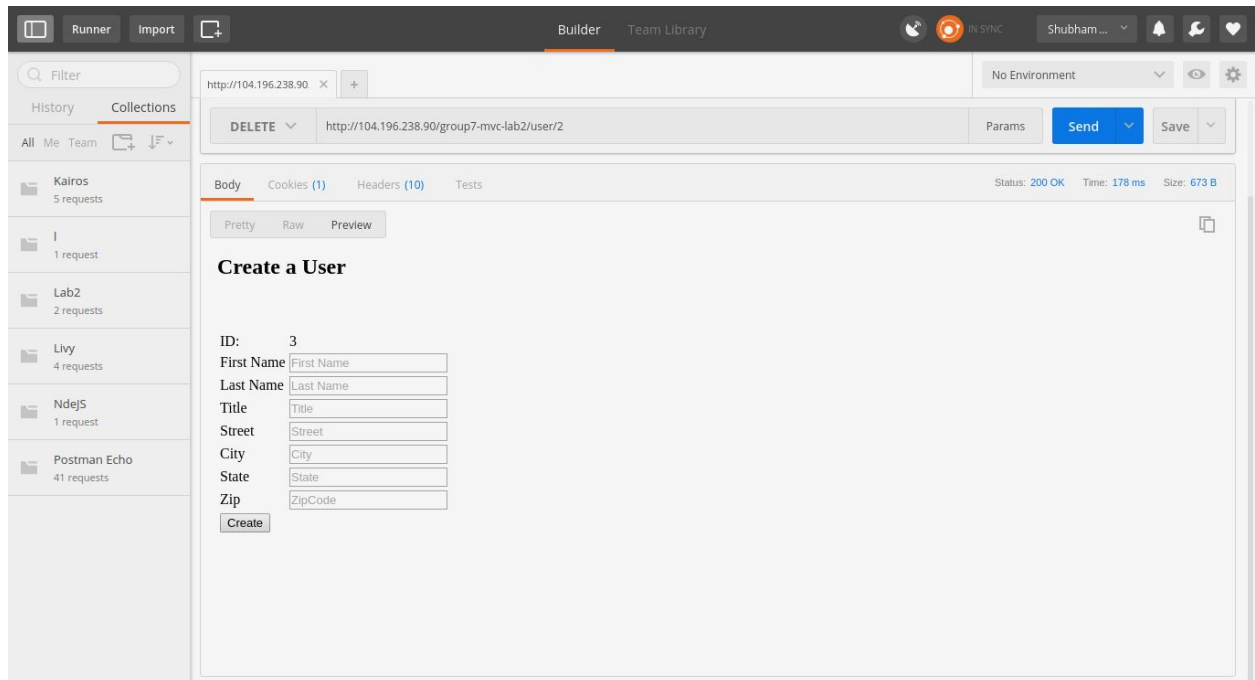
Runner Import Builder Team Library IN SYNC Shubham ...

Filter
History Collections
All Me Team

Kairos
5 requests

I
1 request

Lab2
2 requests

Livy
4 requests

NdeJS
1 request

Postman Echo
41 requests

http://104.196.238.90 × +

No Environment

DELETE http://104.196.238.90/group7-mvc-lab2/user/2 Params Send Save

Body Cookies (1) Headers (10) Tests Status: 200 OK Time: 178 ms Size: 673 B

Pretty Raw Preview

Create a User

ID: 3
First Name First Name
Last Name Last Name
Title Title
Street Street
City City
State State
Zip ZipCode
Create